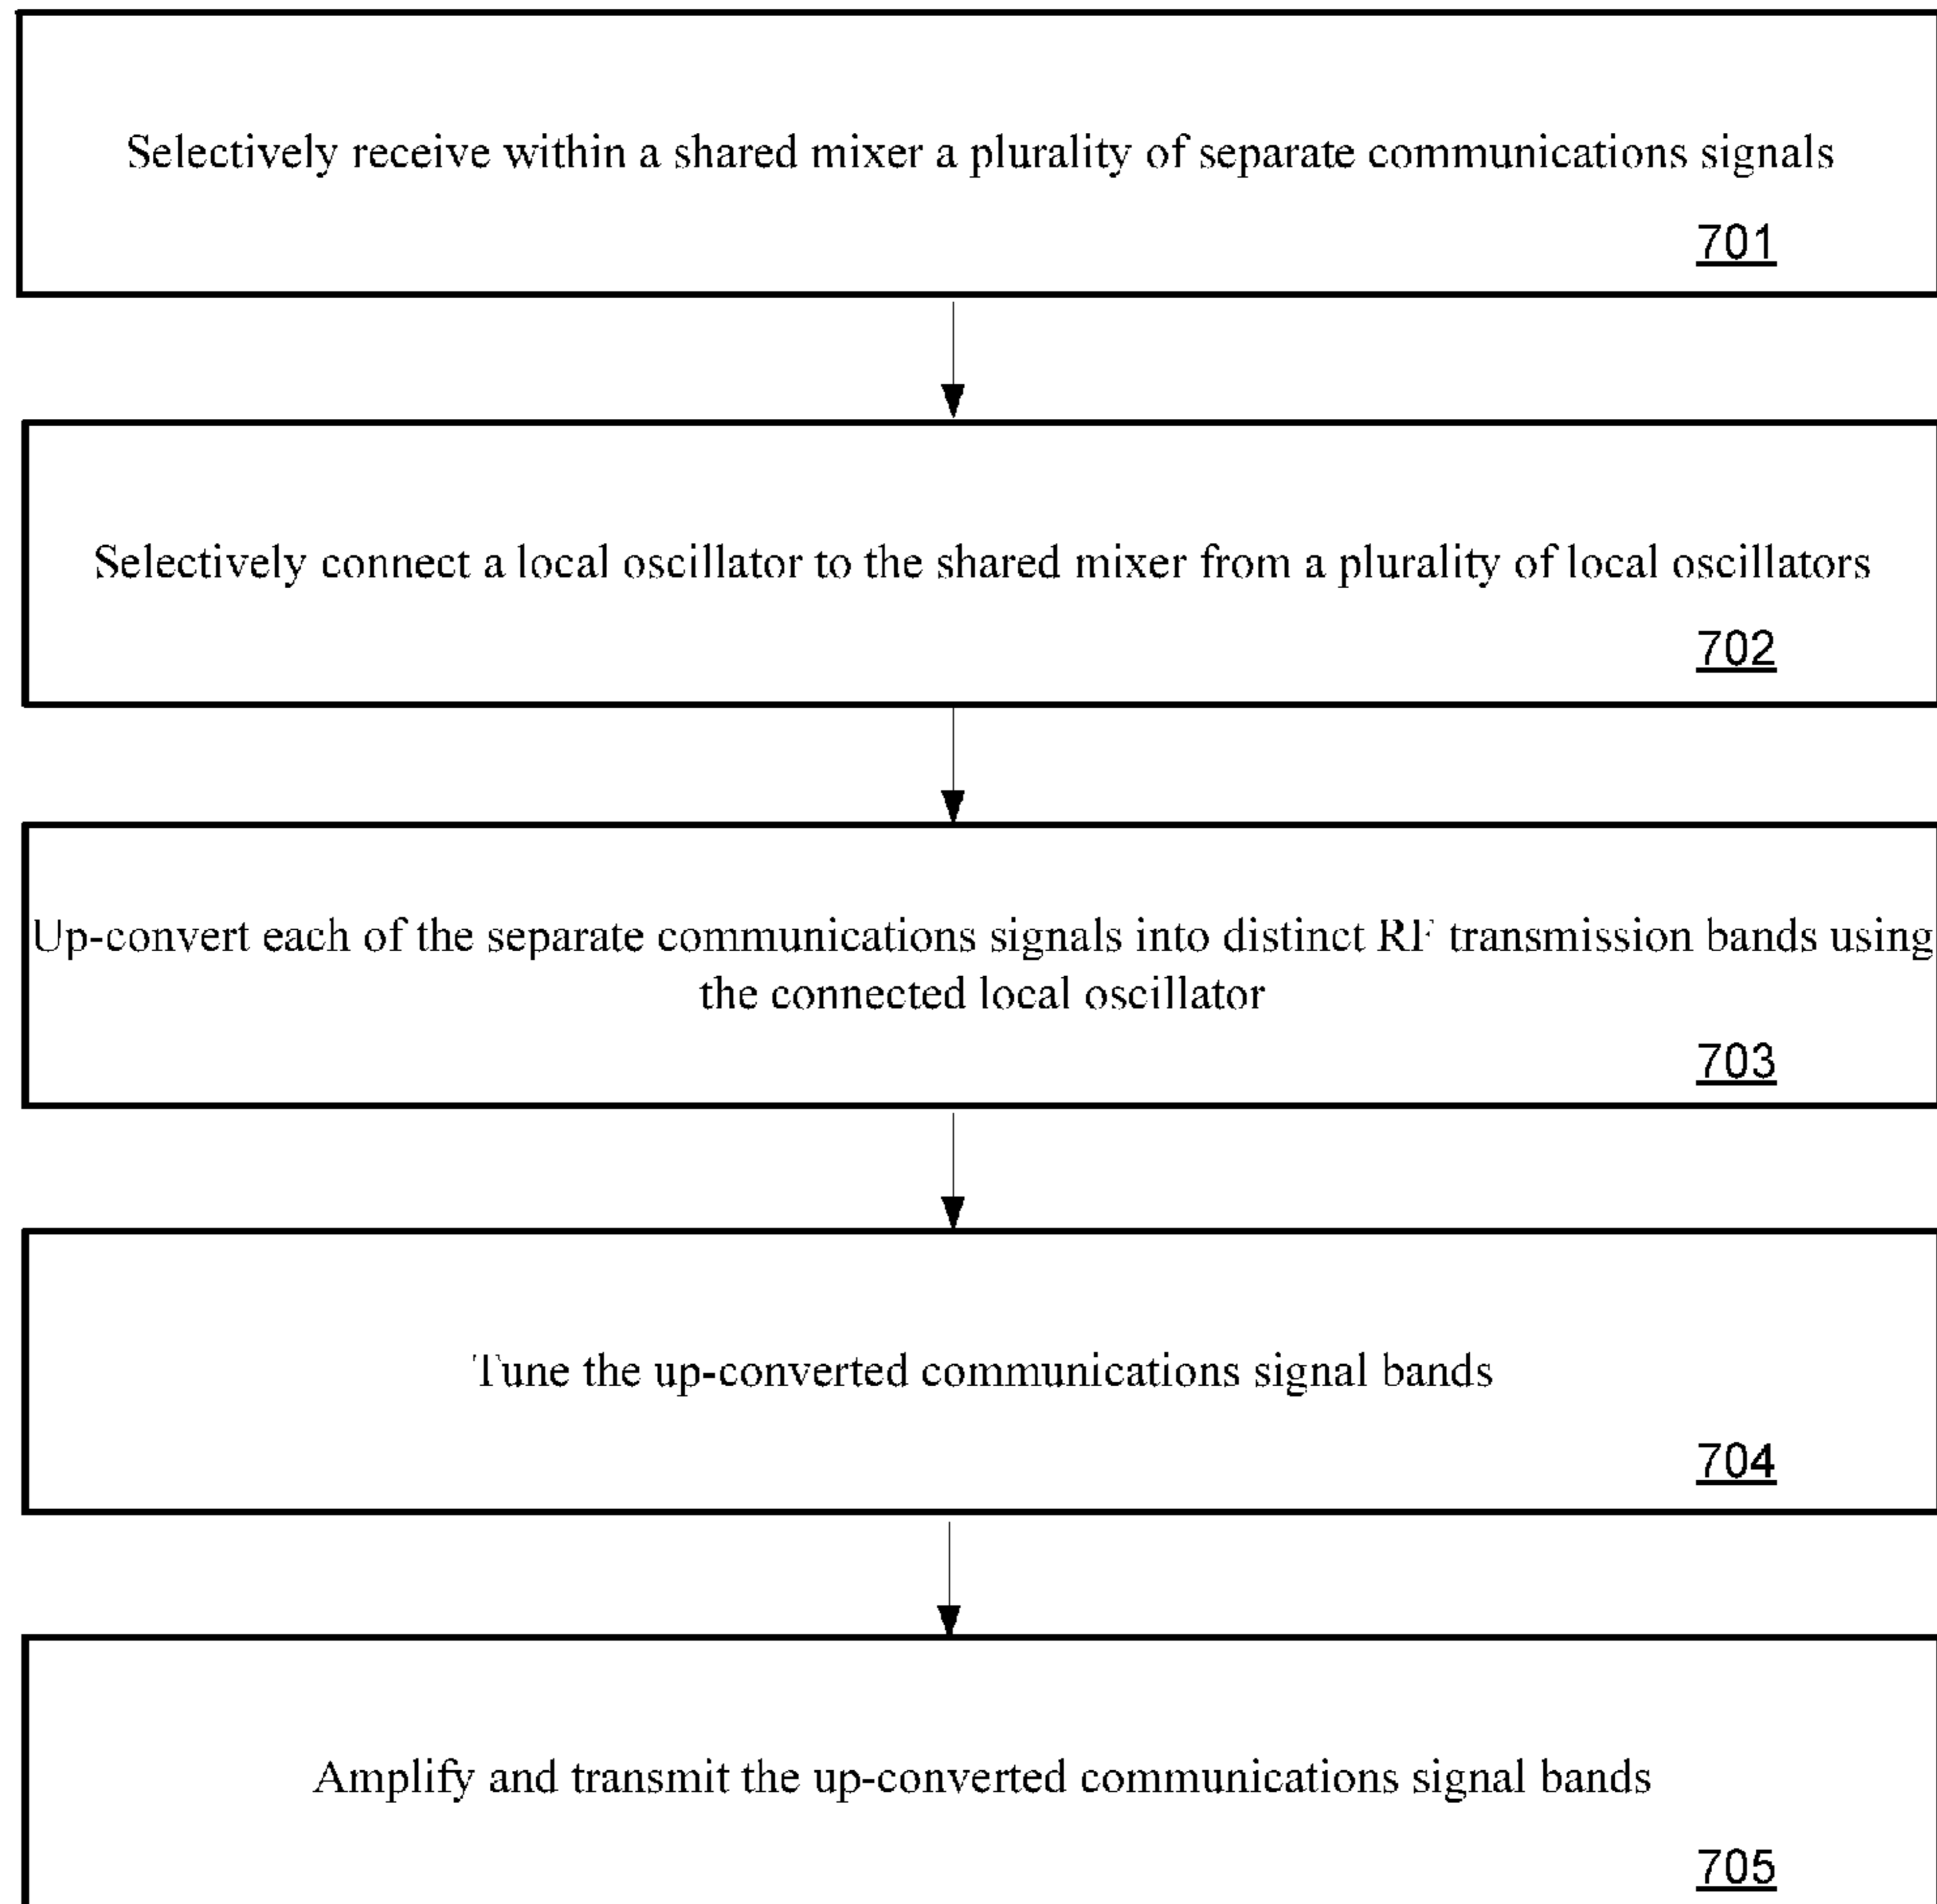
Selectively receive within a shared mixer a plurality of separate communications signals

701

Selectively connect a local oscillator to the shared mixer from a plurality of local oscillators

702

Up-convert each of the separate communications signals into distinct RF transmission bands using the connected local oscillator

703

Tune the up-converted communications signal bands

704

Amplify and transmit the up-converted communications signal bands

705